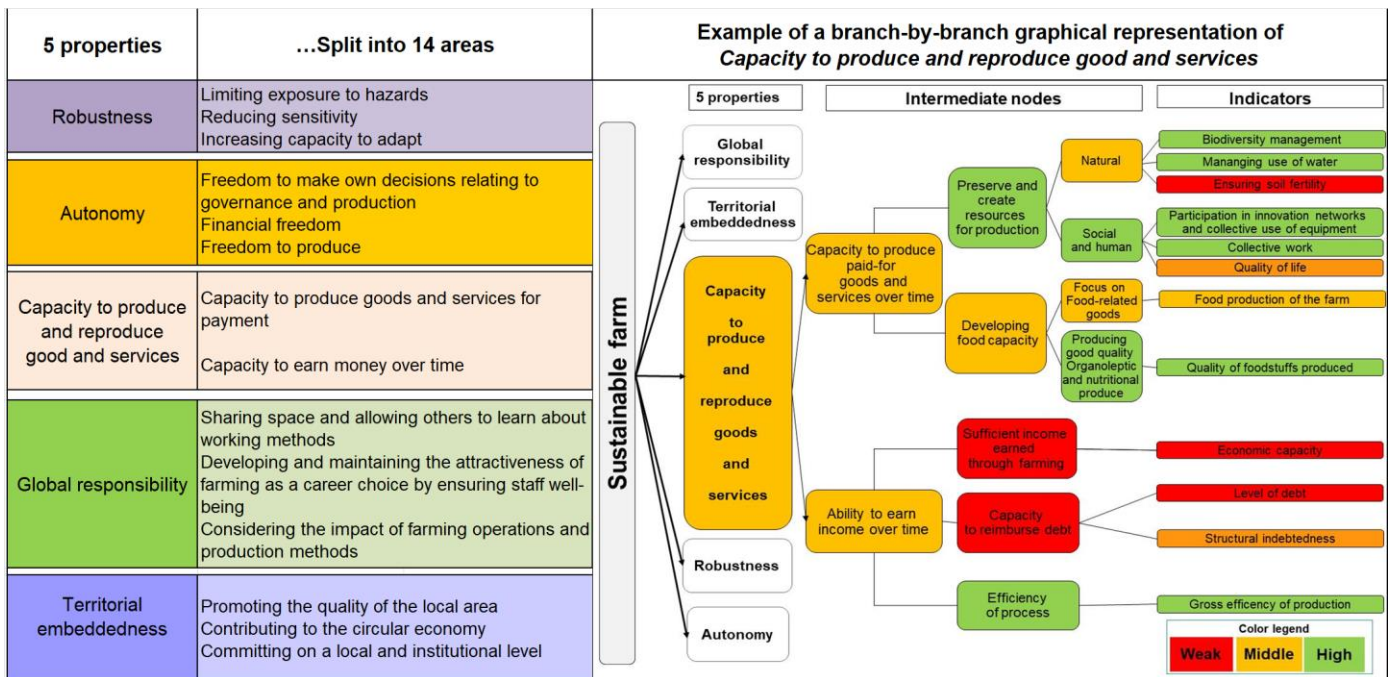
| 5 properties | …Split into 14 areas |
|---|---|
| Robustness | Limiting exposure to hazards<br>Reducing sensitivity<br>Increasing capacity to adapt |
| Autonomy | Freedom to make own decisions relating to governance and production<br>Financial freedom<br>Freedom to produce |
| Capacity to produce and reproduce good and services | Capacity to produce goods and services for payment<br>Capacity to earn money over time |
| Global responsibility | Sharing space and allowing others to learn about working methods<br>Developing and maintaining the attractiveness of farming as a career choice by ensuring staff well-being<br>Considering the impact of farming operations and production methods |
| Territorial embeddedness | Promoting the quality of the local area<br>Contributing to the circular economy<br>Committing on a local and institutional level |

**Example of a branch-by-branch graphical representation of**
***Capacity to produce and reproduce good and services***

5 properties
Intermediate nodes
Indicators

Sustainable farm

Global responsibility
Territorial embeddedness
Capacity to produce and reproduce goods and services
Robustness
Autonomy

Capacity to produce paid-for goods and services over time
Preserve and create resources for production
Natural
Biodiversity management
Mananging use of water
Ensuring soil fertility
Social and human
Participation in innovation networks and collective use of equipment
Collective work
Quality of life
Developing food capacity
Focus on Food-related goods
Food production of the farm
Producing good quality Organoleptic and nutritional produce
Quality of foodstuffs produced

Ability to earn income over time
Sufficient income earned through farming
Economic capacity
Capacity to reimburse debt
Level of debt
Structural indebtedness
Efficiency of process
Gross efficency of production

Color legend
Weak
Middle
High